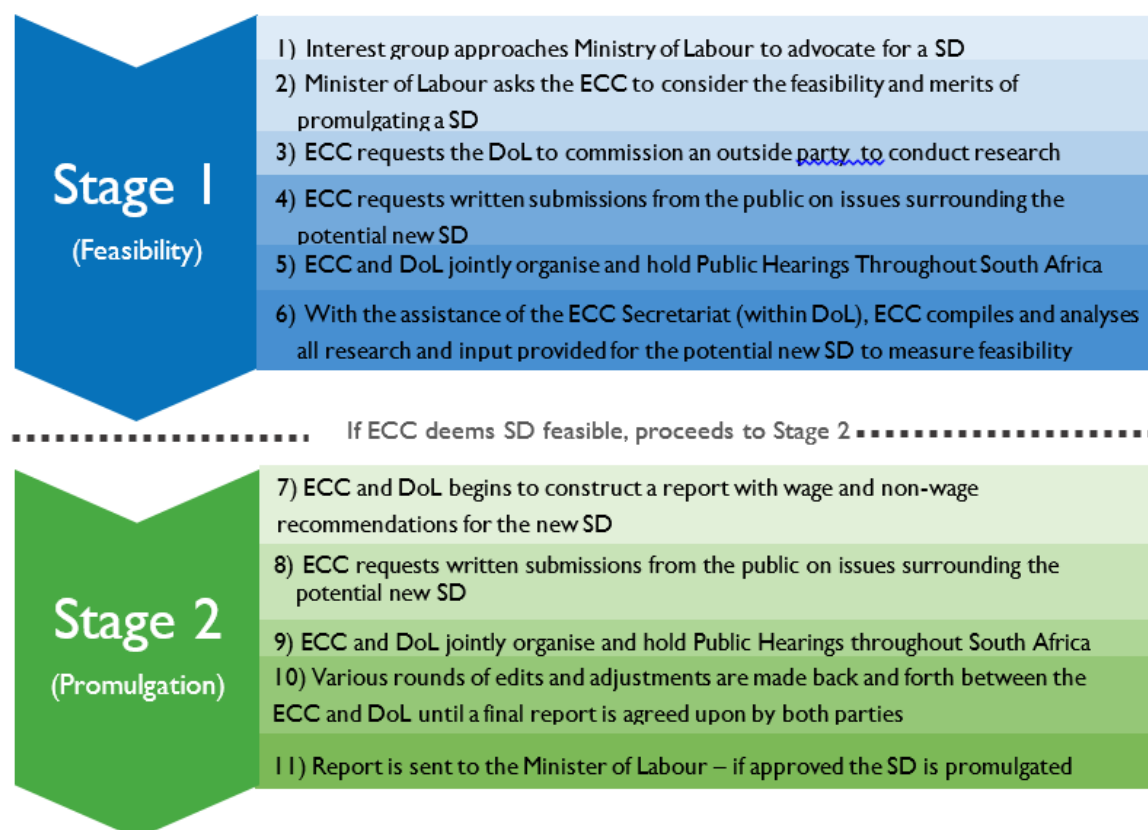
Stage 1
(Feasibility)

1) Interest group approaches Ministry of Labour to advocate for a SD

2) Minister of Labour asks the ECC to consider the feasibility and merits of promulgating a SD

3) ECC requests the DoL to commission an outside party to conduct research

4) ECC requests written submissions from the public on issues surrounding the potential new SD

5) ECC and DoL jointly organise and hold Public Hearings Throughout South Africa

6) With the assistance of the ECC Secretariat (within DoL), ECC compiles and analyses all research and input provided for the potential new SD to measure feasibility

If ECC deems SD feasible, proceeds to Stage 2

Stage 2
(Promulgation)

7) ECC and DoL begins to construct a report with wage and non-wage recommendations for the new SD

8) ECC requests written submissions from the public on issues surrounding the potential new SD

9) ECC and DoL jointly organise and hold Public Hearings throughout South Africa

10) Various rounds of edits and adjustments are made back and forth between the ECC and DoL until a final report is agreed upon by both parties

11) Report is sent to the Minister of Labour – if approved the SD is promulgated